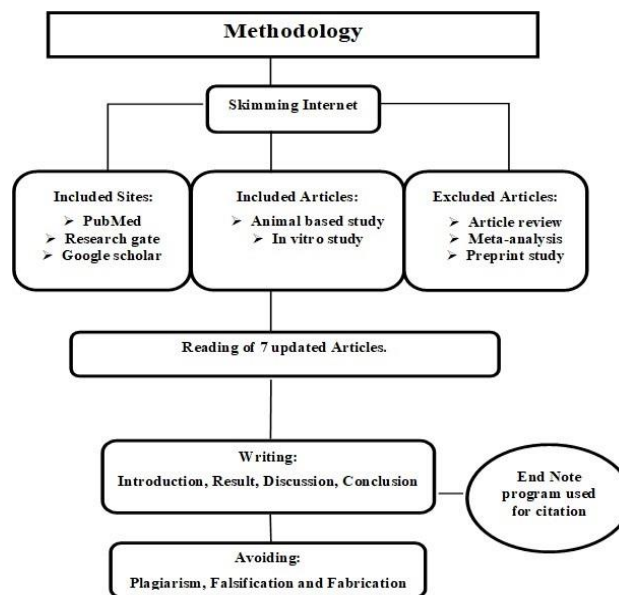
Methodology

Skimming Internet

Included Sites:
➢ PubMed
➢ Research gate
➢ Google scholar

Included Articles:
➢ Animal based study
➢ In vitro study

Excluded Articles:
➢ Article review
➢ Meta-analysis
➢ Preprint study

Reading of 7 updated Articles.

Writing:
Introduction, Result, Discussion, Conclusion

End Note program used for citation

Avoiding:
Plagiarism, Falsification and Fabrication